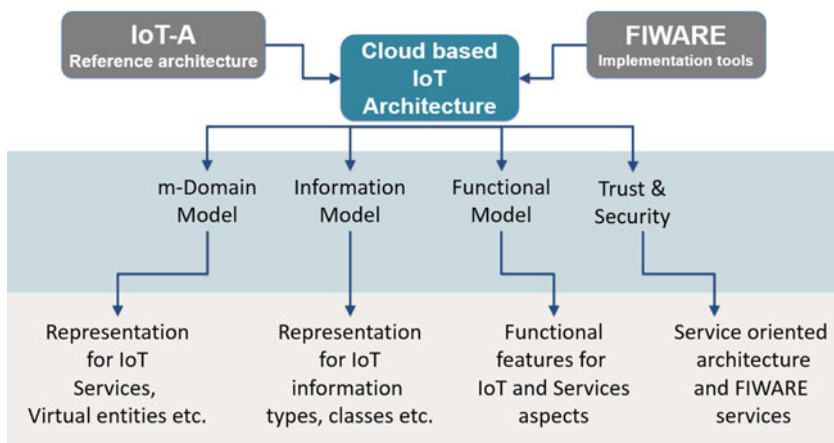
IoT-A
Reference architecture

Cloud based IoT Architecture

FIWARE
Implementation tools

m-Domain Model

Information Model

Functional Model

Trust & Security

Representation for IoT Services, Virtual entities etc.

Representation for IoT information types, classes etc.

Functional features for IoT and Services aspects

Service oriented architecture and FIWARE services